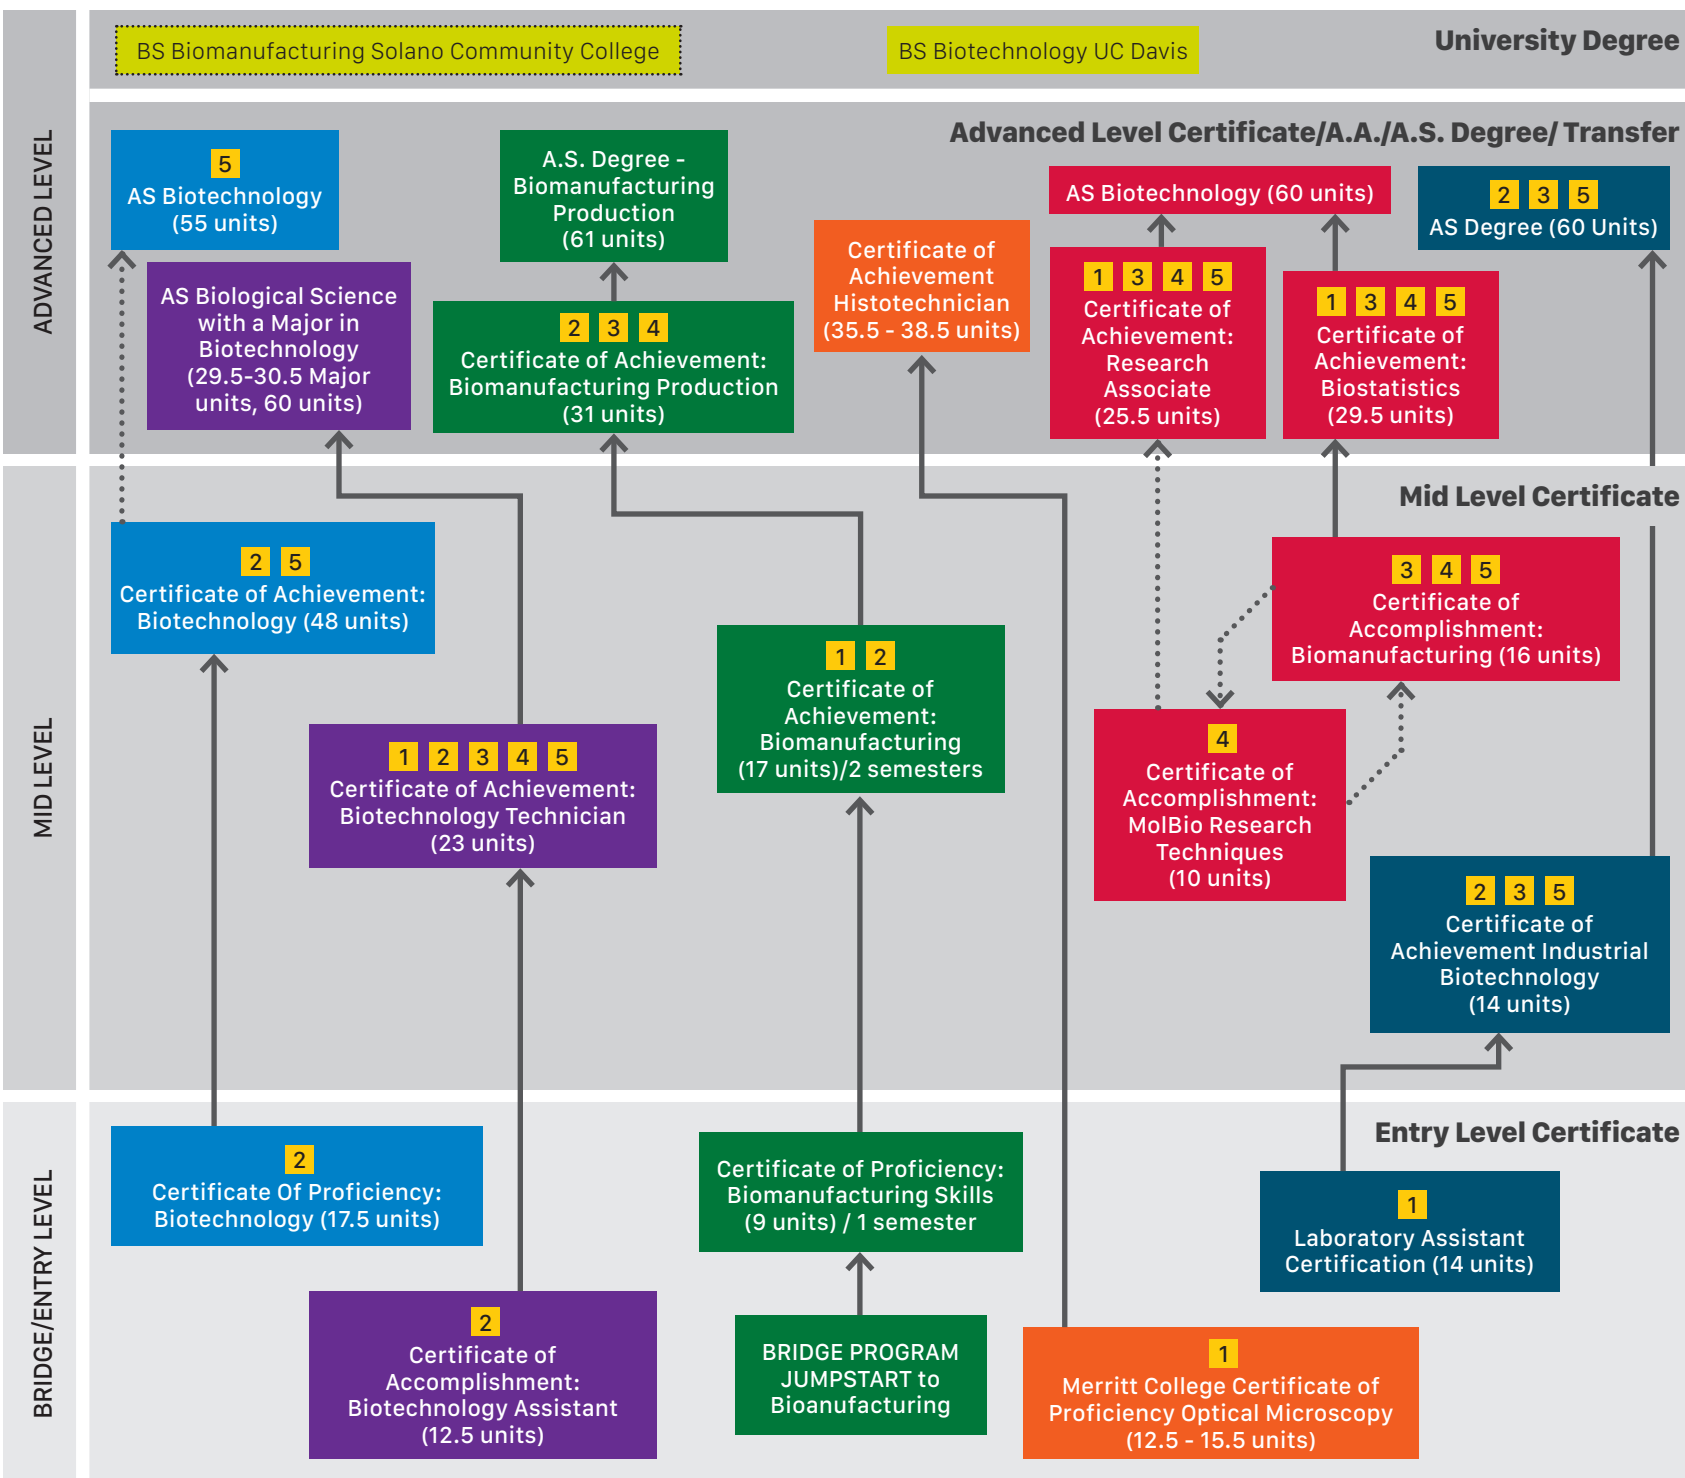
ADVANCED LEVEL

BS Biomanufacturing Solano Community College

BS Biotechnology UC Davis

University Degree

Advanced Level Certificate/A.A./A.S. Degree/ Transfer

5
AS Biotechnology (55 units)

A.S. Degree - Biomanufacturing Production (61 units)

Certificate of Achievement Histotechnician (35.5 - 38.5 units)

AS Biotechnology (60 units)

2 3 5
AS Degree (60 Units)

AS Biological Science with a Major in Biotechnology (29.5-30.5 Major units, 60 units)

2 3 4
Certificate of Achievement: Biomanufacturing Production (31 units)

1 3 4 5
Certificate of Achievement: Research Associate (25.5 units)

1 3 4 5
Certificate of Achievement: Biostatistics (29.5 units)

MID LEVEL

Mid Level Certificate

2 5
Certificate of Achievement: Biotechnology (48 units)

3 4 5
Certificate of Accomplishment: Biomanufacturing (16 units)

1 2
Certificate of Achievement: Biomanufacturing (17 units)/2 semesters

1 2 3 4 5
Certificate of Achievement: Biotechnology Technician (23 units)

4
Certificate of Accomplishment: MolBio Research Techniques (10 units)

2 3 5
Certificate of Achievement Industrial Biotechnology (14 units)

BRIDGE/ENTRY LEVEL

Entry Level Certificate

2
Certificate Of Proficiency: Biotechnology (17.5 units)

Certificate of Proficiency: Biomanufacturing Skills (9 units) / 1 semester

1
Laboratory Assistant Certification (14 units)

2
Certificate of Accomplishment: Biotechnology Assistant (12.5 units)

BRIDGE PROGRAM JUMPSTART to Bioanufacturing

1
Merritt College Certificate of Proficiency Optical Microscopy (12.5 - 15.5 units)